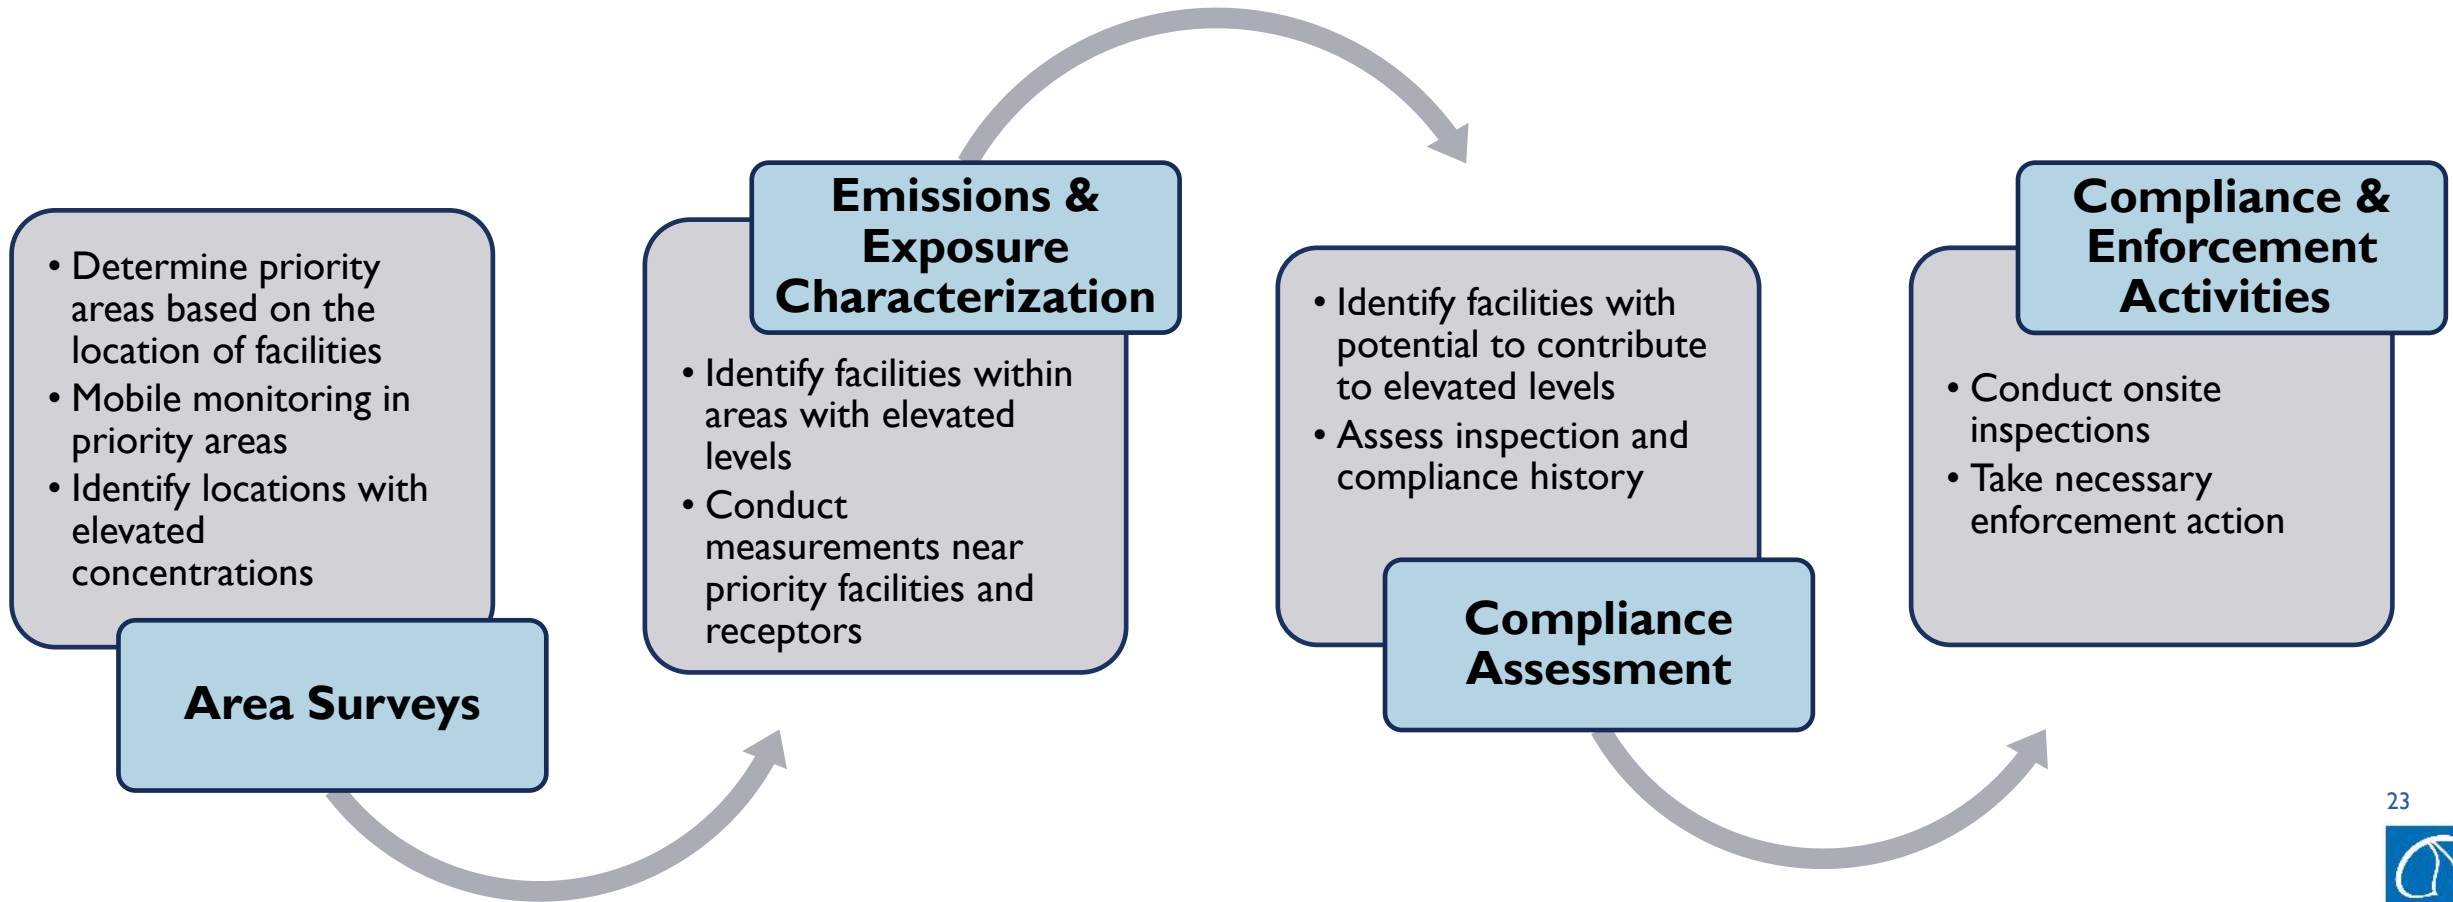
- Determine priority areas based on the location of facilities
- Mobile monitoring in priority areas
- Identify locations with elevated concentrations

Area Surveys

Emissions & Exposure Characterization

- Identify facilities within areas with elevated levels
- Conduct measurements near priority facilities and receptors

- Identify facilities with potential to contribute to elevated levels
- Assess inspection and compliance history

Compliance Assessment

Compliance & Enforcement Activities

- Conduct onsite inspections
- Take necessary enforcement action

23